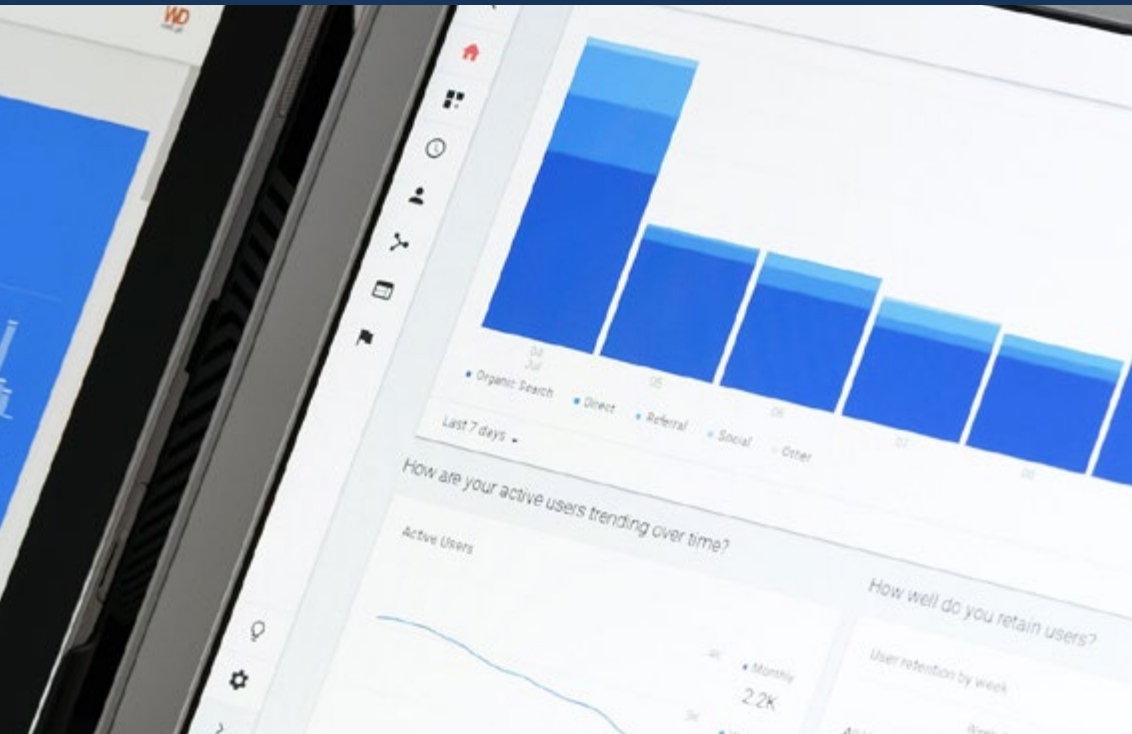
WD

04
Jul

05

06

07

08

• Organic Search • Direct • Referral • Social • Other

Last 7 days

How are your active users trending over time?

Active Users

4K

• Monthly
2.2K

3K

How well do you retain users?

User retention by week